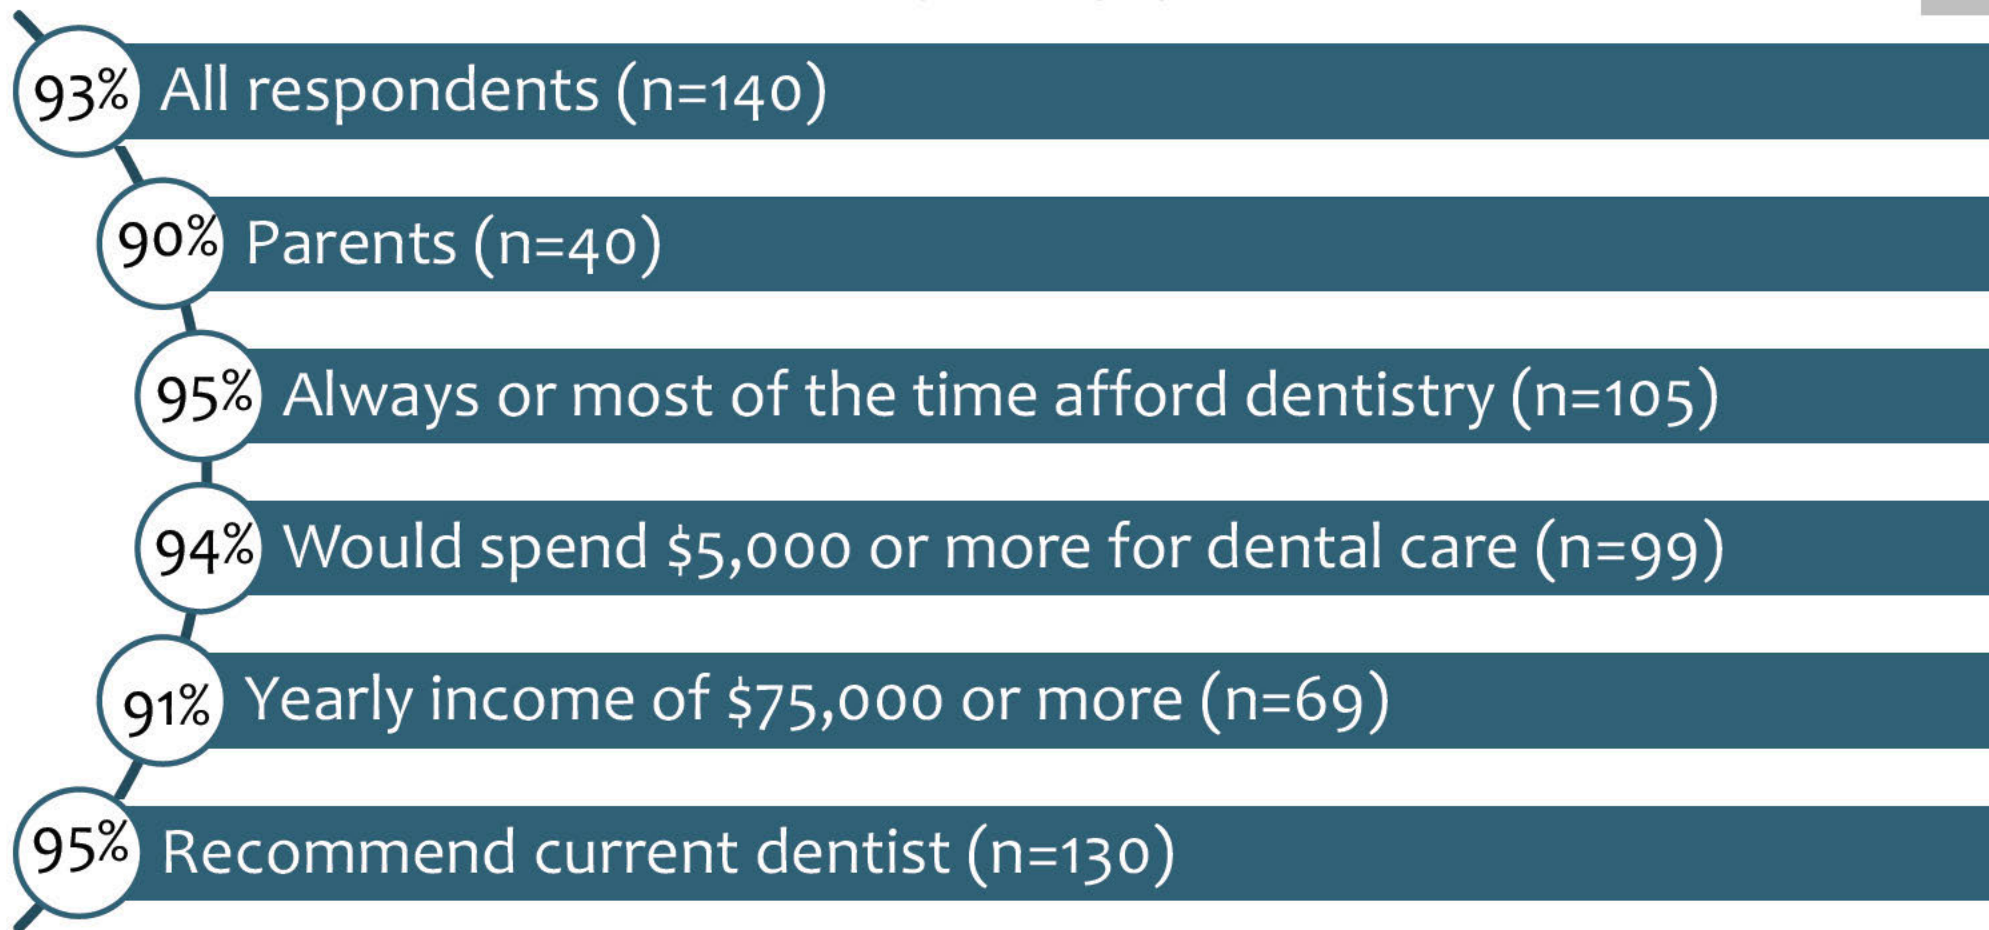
93% All respondents (n=140)

90% Parents (n=40)

95% Always or most of the time afford dentistry (n=105)

94% Would spend $5,000 or more for dental care (n=99)

91% Yearly income of $75,000 or more (n=69)

95% Recommend current dentist (n=130)